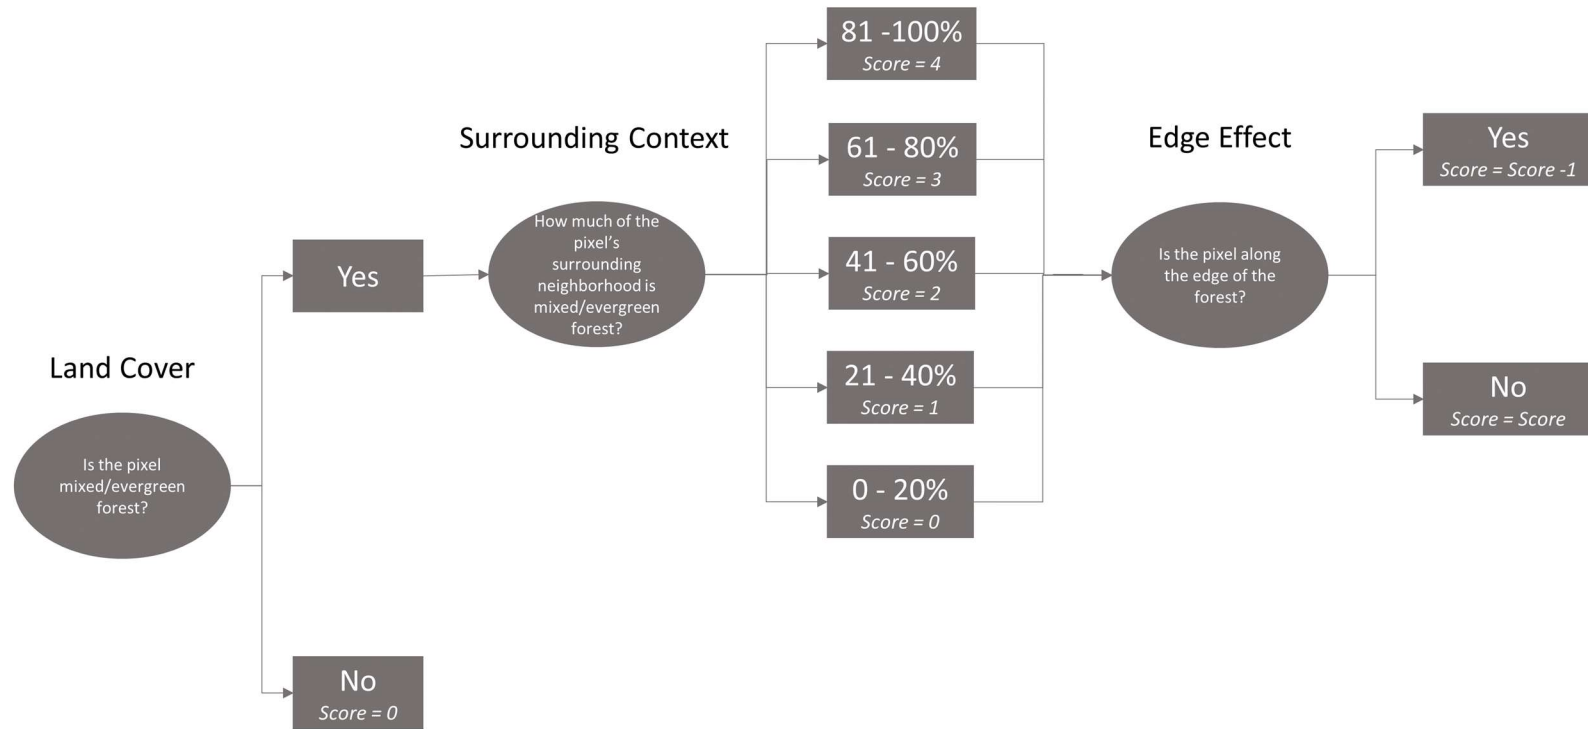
Land Cover

Is the pixel mixed/evergreen forest?

Yes

No
Score = 0

Surrounding Context

How much of the pixel's surrounding neighborhood is mixed/evergreen forest?

81 -100%
Score = 4

61 - 80%
Score = 3

41 - 60%
Score = 2

21 - 40%
Score = 1

0 - 20%
Score = 0

Edge Effect

Is the pixel along the edge of the forest?

Yes
Score = Score -1

No
Score = Score